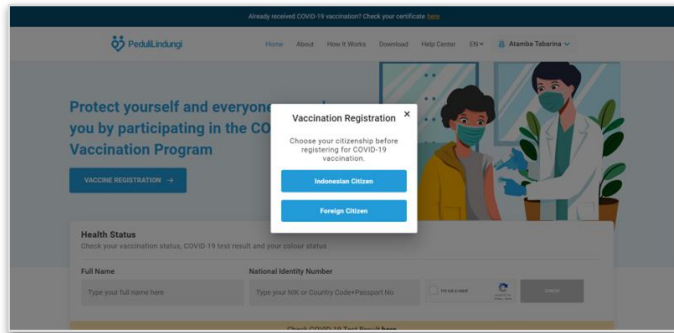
Already received COVID-19 vaccination? Check your certificate here

PeduliLindungi

Home About How It Works Download Help Center EN Atamba Tabarina

Protect yourself and everyone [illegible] you by participating in the CO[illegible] Vaccination Program

VACCINE REGISTRATION →

Vaccination Registration

×

Choose your citizenship before registering for COVID-19 vaccination.

Indonesian Citizen

Foreign Citizen

Health Status

Check your vaccination status, COVID-19 test result and your colour status

Full Name

Type your full name here

National Identity Number

Type your NIK or Country Code+Passport No

I'm not a robot

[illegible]

Check COVID-19 Test Result here